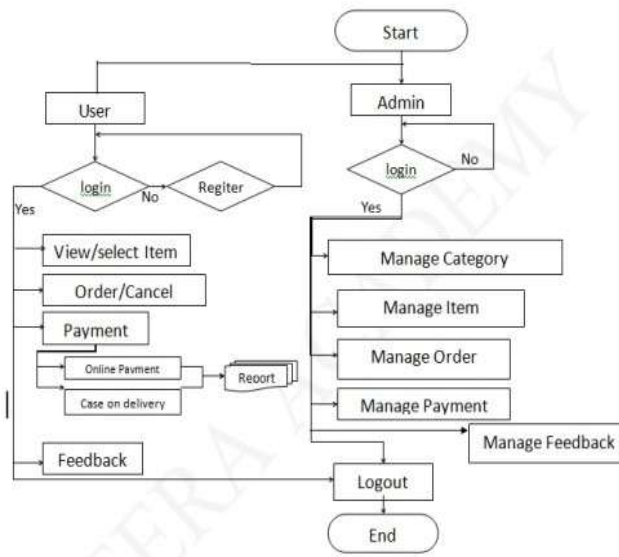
Start

User

Admin

login

No

Regiter

login

No

Yes

Yes

View/select Item

Order/Cancel

Payment

Online Payment

Reoort

Case on delivery

Feedback

Manage Category

Manage Item

Manage Order

Manage Payment

Manage Feedback

Logout

End